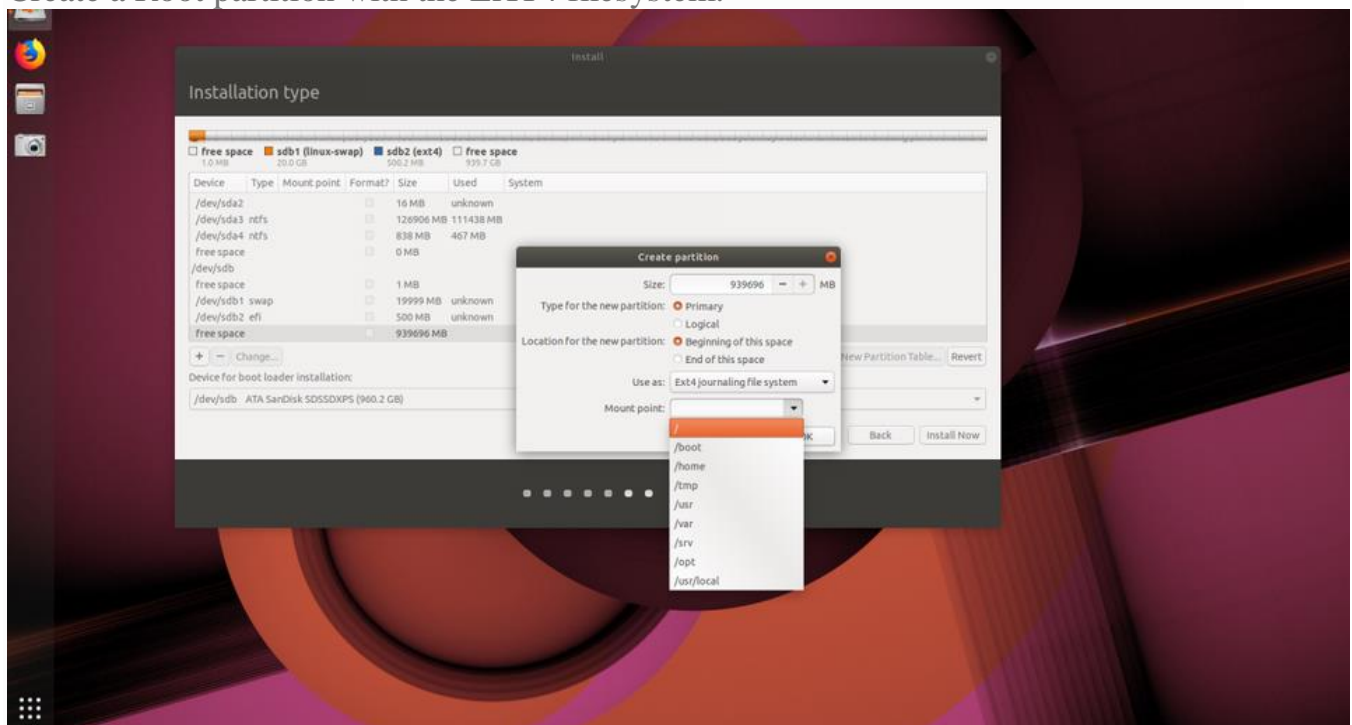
Install

Installation type

free space 1.0 MB
sdb1 (linux-swap) 20.0 GB
sdb2 (ext4) 500.2 MB
free space 939.7 GB

| Device | Type | Mount point | Format? | Size | Used | System |
|---|---|---|---|---|---|---|
| /dev/sda2 | | | | 16 MB | unknown | |
| /dev/sda3 | ntfs | | | 126906 MB | 111438 MB | |
| /dev/sda4 | ntfs | | | 838 MB | 467 MB | |
| free space | | | | 0 MB | | |
| /dev/sdb | | | | | | |
| free space | | | | 1 MB | | |
| /dev/sdb1 | swap | | | 19999 MB | unknown | |
| /dev/sdb2 | efi | | | 500 MB | unknown | |
| free space | | | | 939696 MB | | |

+ − Change...

New Partition Table... Revert

Device for boot loader installation:

/dev/sdb ATA SanDisk SDSSDXPS (960.2 GB)

Back Install Now

Create partition

Size: 939696 − + MB

Type for the new partition: Primary

Logical

Location for the new partition: Beginning of this space

End of this space

Use as: Ext4 journaling file system

Mount point:

/
/boot
/home
/tmp
/usr
/var
/srv
/opt
/usr/local

K